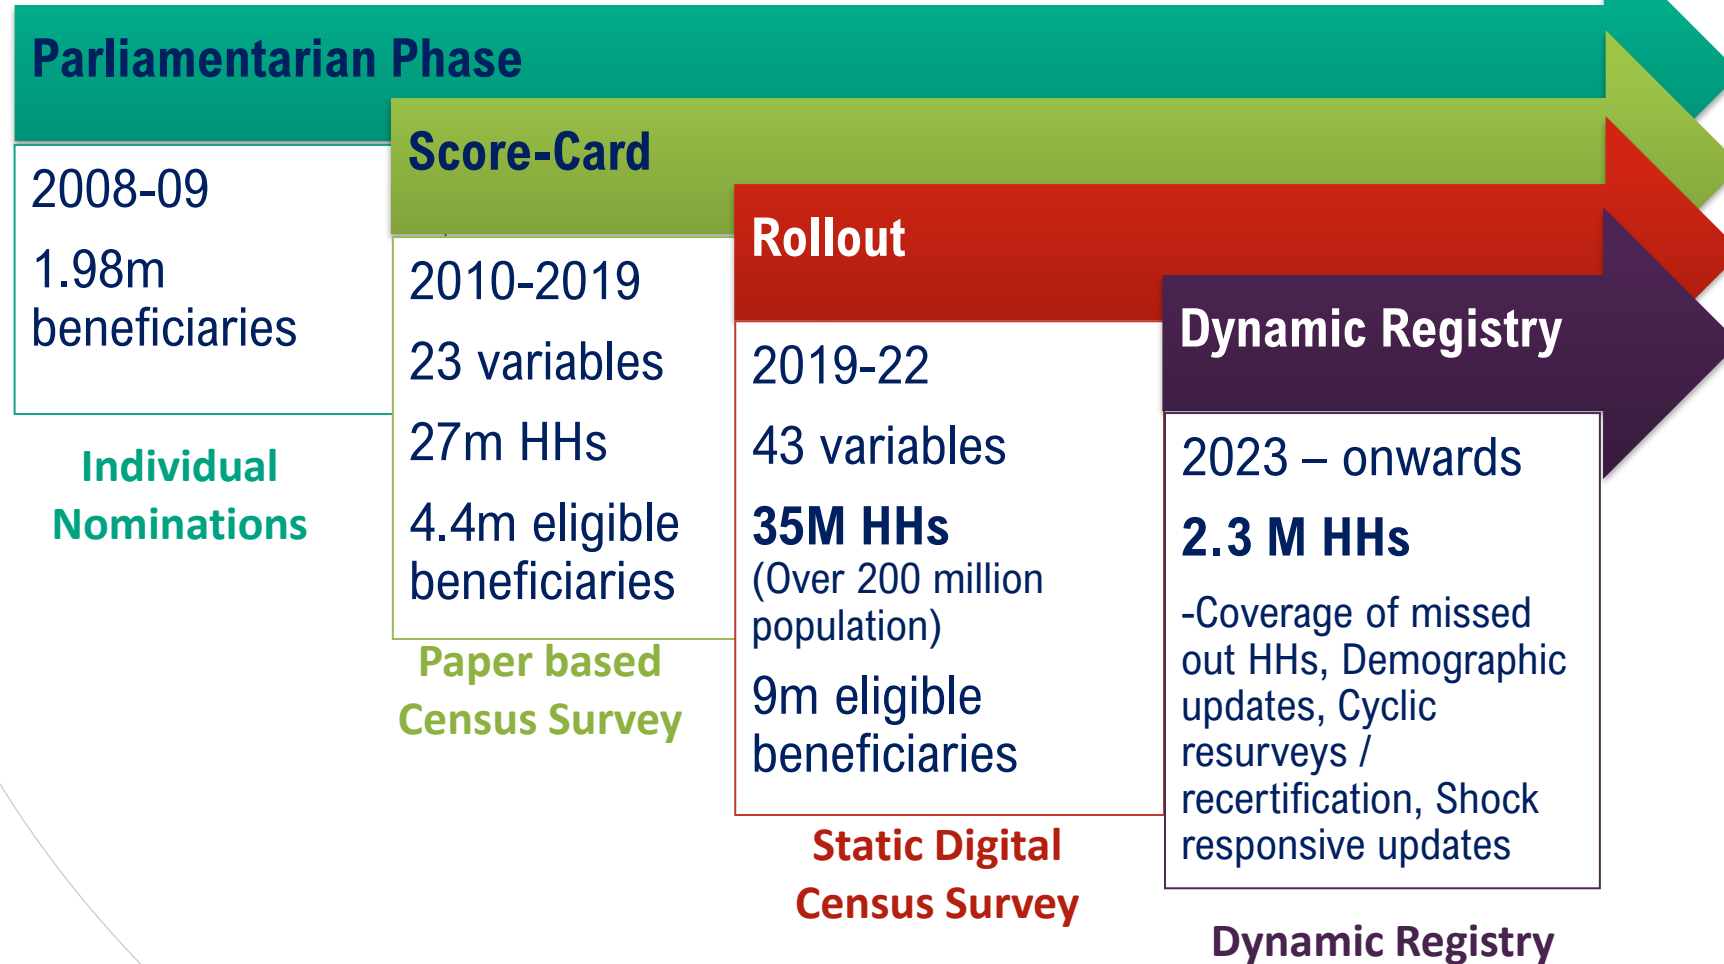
Parliamentarian Phase

2008-09

1.98m beneficiaries

Individual Nominations

Score-Card

2010-2019

23 variables

27m HHs

4.4m eligible beneficiaries

Paper based Census Survey

Rollout

2019-22

43 variables

35M HHs
(Over 200 million population)

9m eligible beneficiaries

Static Digital Census Survey

Dynamic Registry

2023 – onwards

2.3 M HHs

-Coverage of missed out HHs, Demographic updates, Cyclic resurveys / recertification, Shock responsive updates

Dynamic Registry